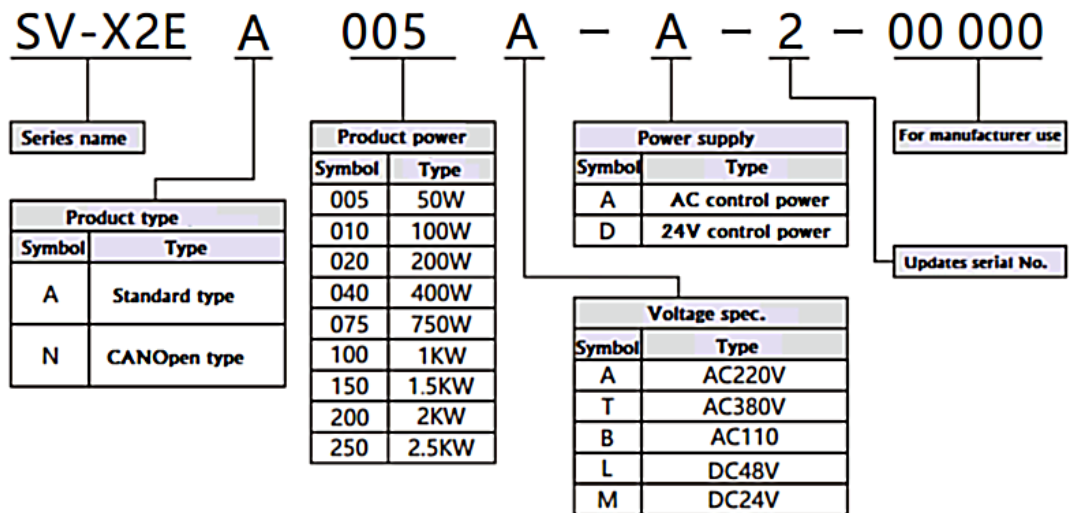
SV-X2E A 005 A – A – 2 – 00 000

Series name

Product type

| Symbol | Type |
|---|---|
| A | Standard type |
| N | CANOpen type |

Product power

| Symbol | Type |
|---|---|
| 005 | 50W |
| 010 | 100W |
| 020 | 200W |
| 040 | 400W |
| 075 | 750W |
| 100 | 1KW |
| 150 | 1.5KW |
| 200 | 2KW |
| 250 | 2.5KW |

Power supply

| Symbol | Type |
|---|---|
| A | AC control power |
| D | 24V control power |

Voltage spec.

| Symbol | Type |
|---|---|
| A | AC220V |
| T | AC380V |
| B | AC110 |
| L | DC48V |
| M | DC24V |

For manufacturer use

Updates serial No.